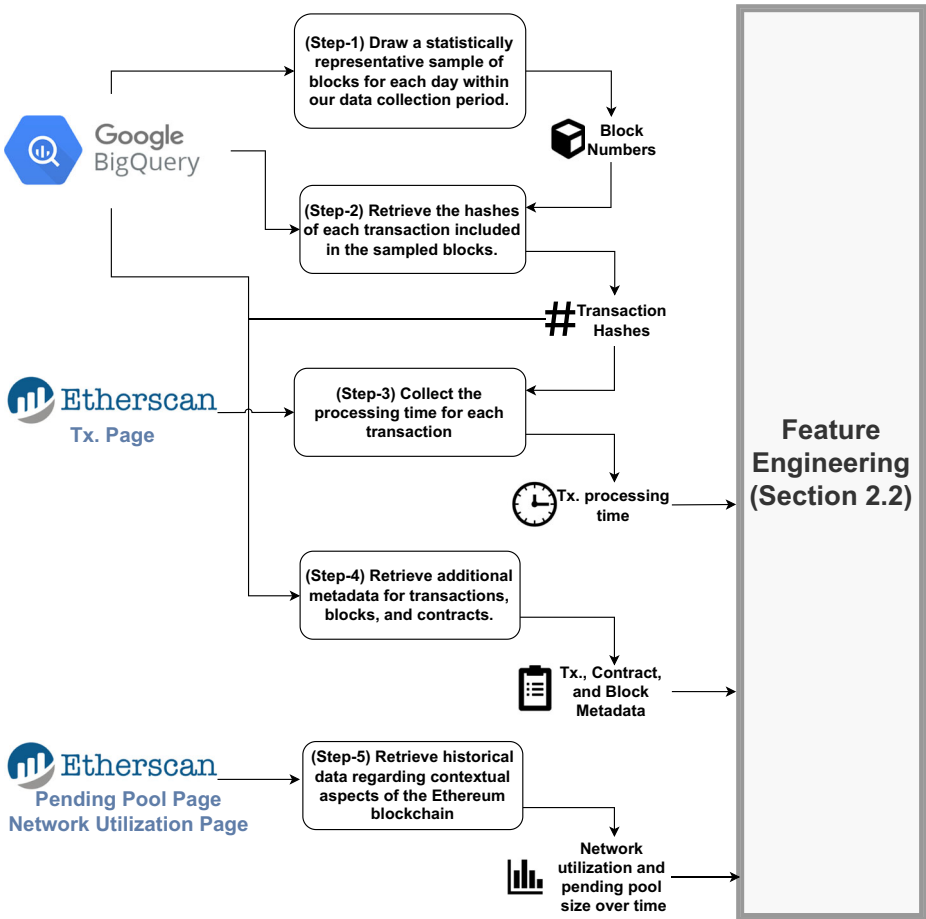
(Step-1) Draw a statistically representative sample of blocks for each day within our data collection period.

Google BigQuery

Block Numbers

(Step-2) Retrieve the hashes of each transaction included in the sampled blocks.

Transaction Hashes

Etherscan
Tx. Page

(Step-3) Collect the processing time for each transaction

Tx. processing time

(Step-4) Retrieve additional metadata for transactions, blocks, and contracts.

Tx., Contract, and Block Metadata

Etherscan
Pending Pool Page
Network Utilization Page

(Step-5) Retrieve historical data regarding contextual aspects of the Ethereum blockchain

Network utilization and pending pool size over time

Feature Engineering (Section 2.2)